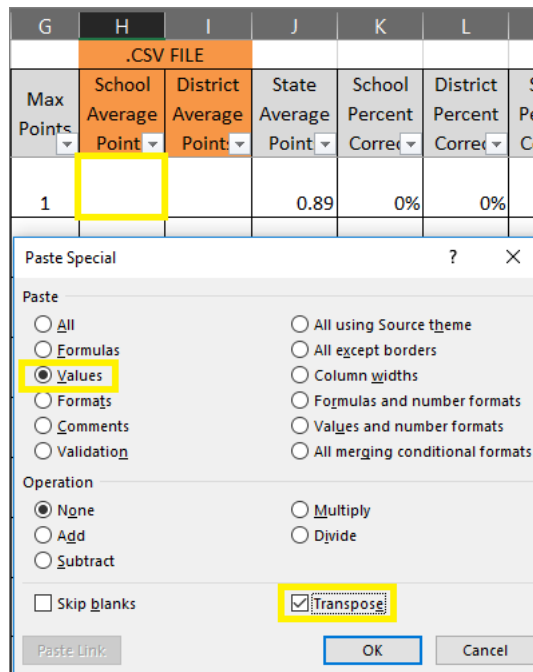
| G | H | I | J | K | L |
|---|---|---|---|---|---|
| | .CSV FILE | | | | |
| Max Points | School Average Point | District Average Points | State Average Point | School Percent Correct | District Percent Correct |
| 1 | | | 0.89 | 0% | 0% |

Paste Special ? ×

Paste
All
Formulas
Values
Formats
Comments
Validation
All using Source theme
All except borders
Column widths
Formulas and number formats
Values and number formats
All merging conditional formats

Operation
None
Add
Subtract
Multiply
Divide

Skip blanks
Transpose

Paste Link
OK
Cancel